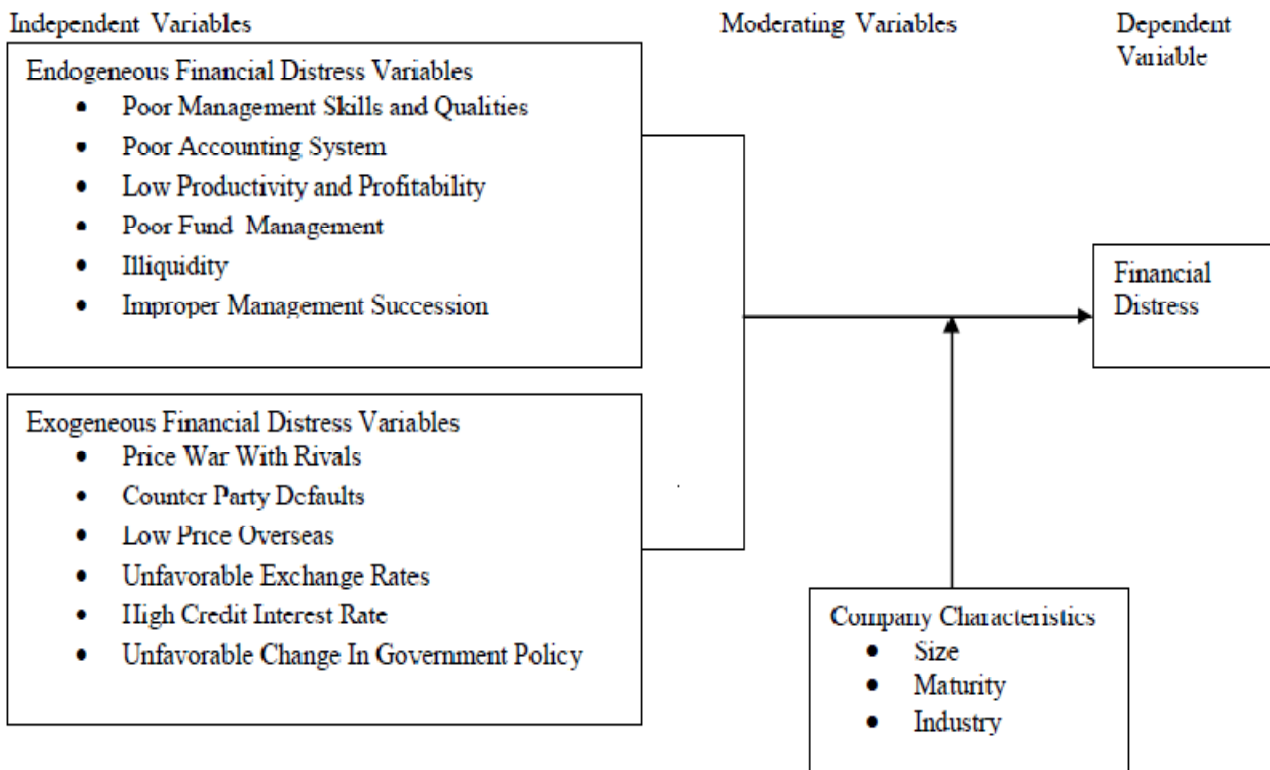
Independent Variables

Moderating Variables

Dependent Variable

Endogeneous Financial Distress Variables

- Poor Management Skills and Qualities
- Poor Accounting System
- Low Productivity and Profitability
- Poor Fund Management
- Illiquidity
- Improper Management Succession

Financial Distress

Exogeneous Financial Distress Variables

- Price War With Rivals
- Counter Party Defaults
- Low Price Overseas
- Unfavorable Exchange Rates
- High Credit Interest Rate
- Unfavorable Change In Government Policy

Company Characteristics

- Size
- Maturity
- Industry